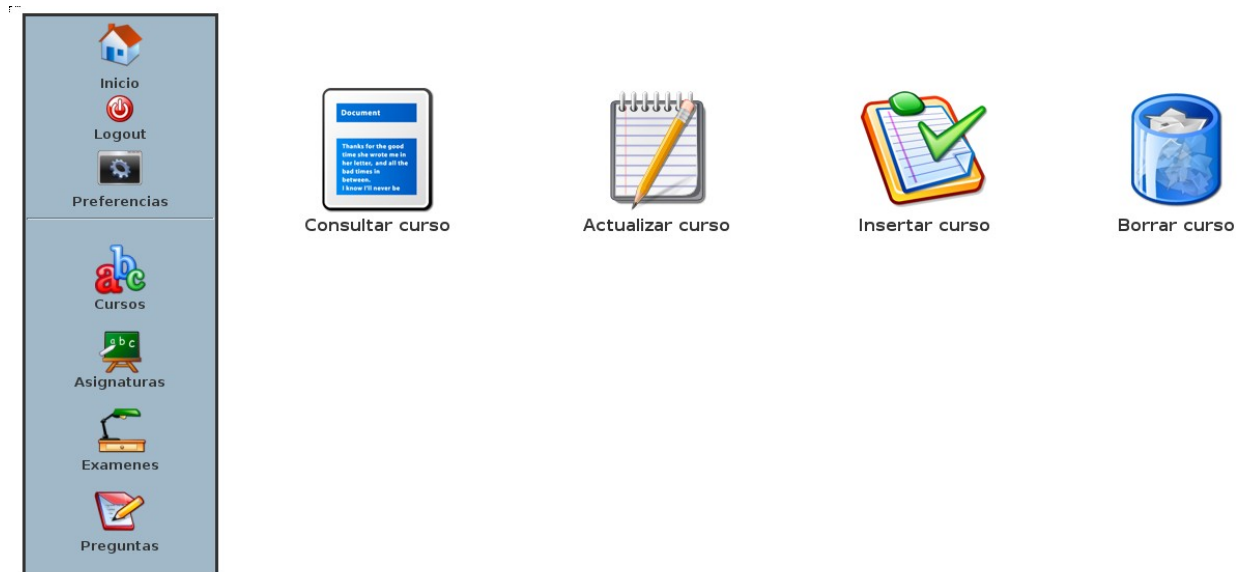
Inicio
Logout
Preferencias
Cursos
Asignaturas
Examenes
Preguntas

Document
Thanks for the good time she wrote me in her letter, and all the bad times in between. I know I'll never be
Consultar curso

Actualizar curso

Insertar curso

Borrar curso